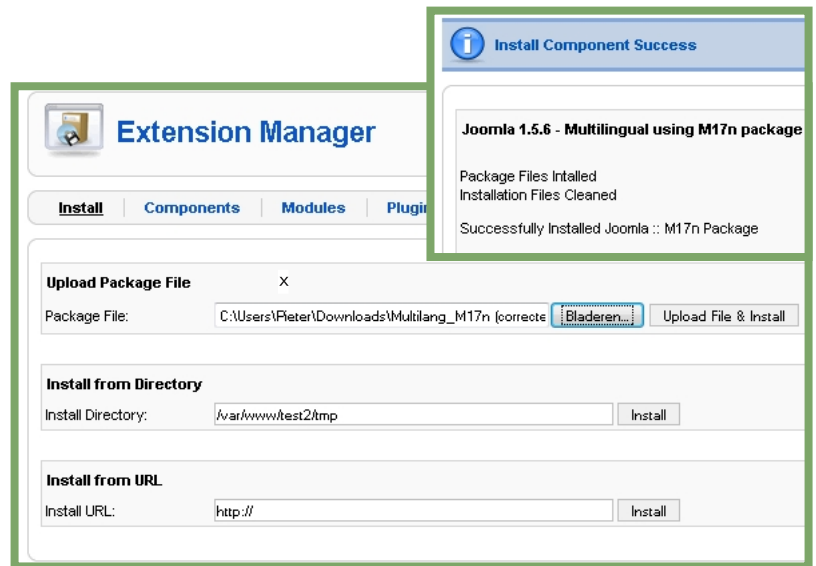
Install Component Success

Joomla 1.5.6 - Multilingual using M17n package

Package Files Intalled
Installation Files Cleaned

Successfully Installed Joomla :: M17n Package

Extension Manager

Install | Components | Modules | Plugi

Upload Package File X

Package File: C:\Users\Pieter\Downloads\Multilang_M17n (correcte Bladeren... Upload File & Install

Install from Directory

Install Directory: /var/www/test2/tmp Install

Install from URL

Install URL: http:// Install